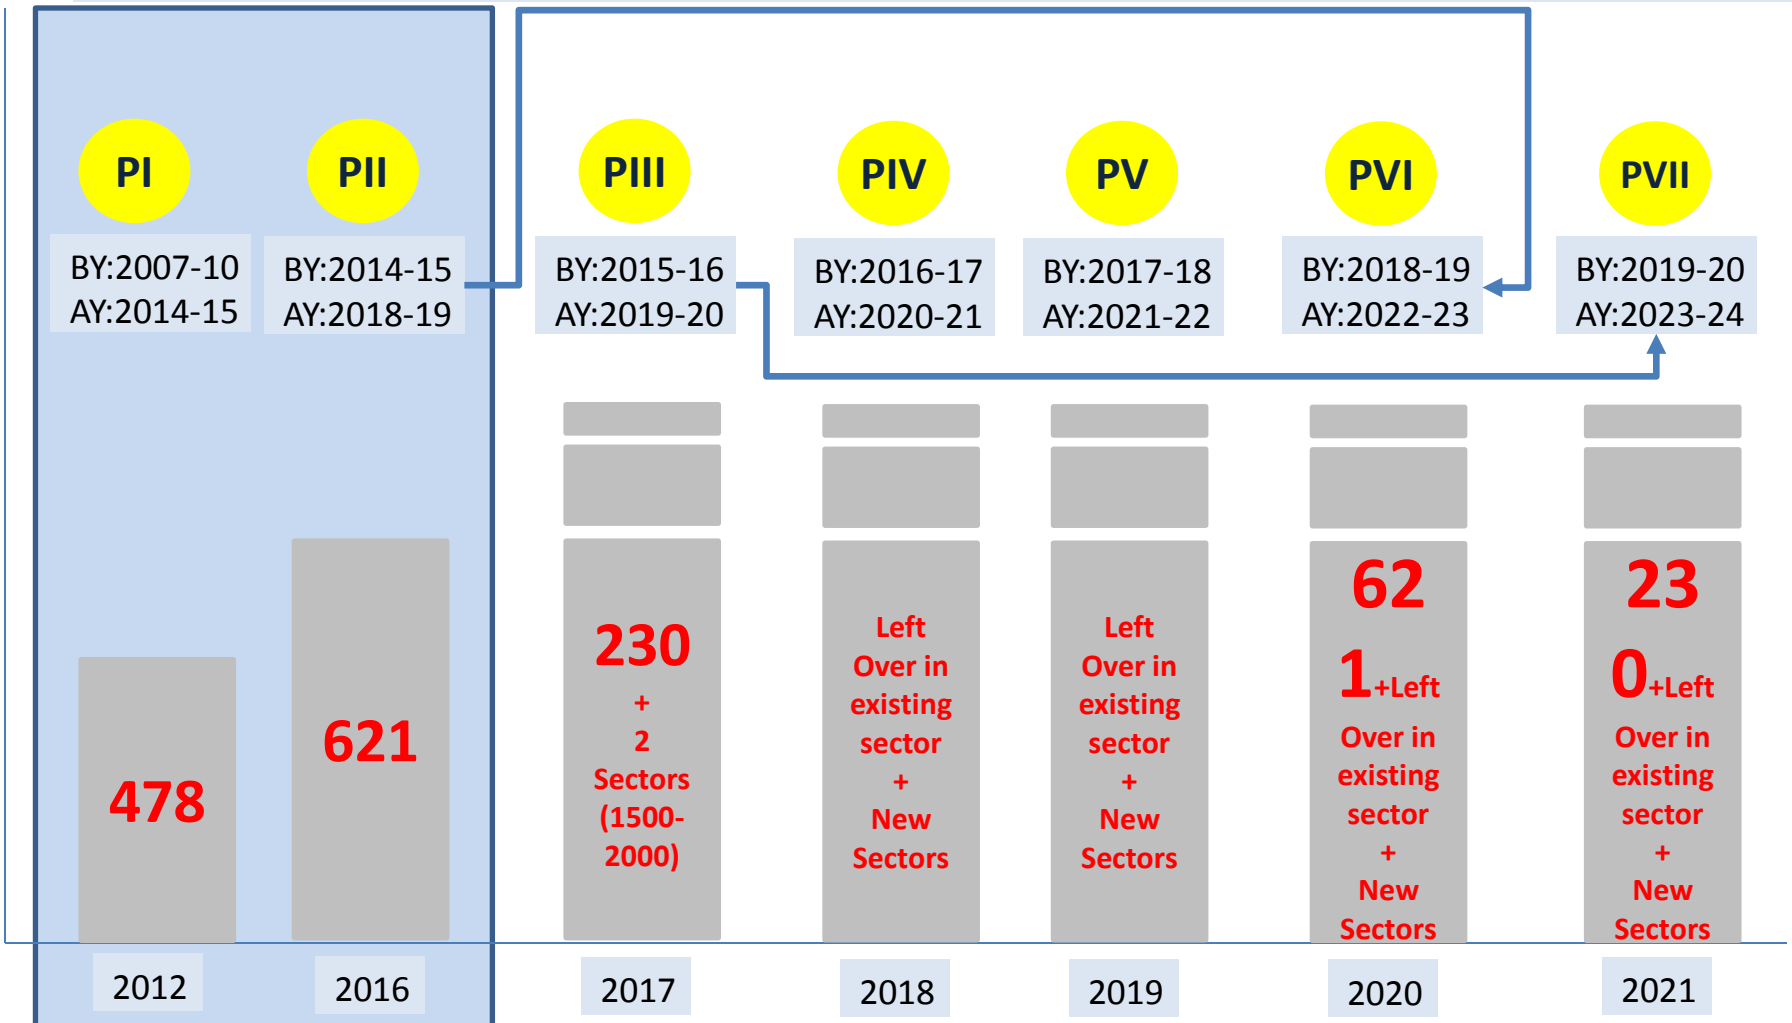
PI
BY:2007-10
AY:2014-15

PII
BY:2014-15
AY:2018-19

PIII
BY:2015-16
AY:2019-20

PIV
BY:2016-17
AY:2020-21

PV
BY:2017-18
AY:2021-22

PVI
BY:2018-19
AY:2022-23

PVII
BY:2019-20
AY:2023-24

478

621

230
+
2
Sectors
(1500-2000)

Left Over in existing sector
+
New Sectors

Left Over in existing sector
+
New Sectors

62
1+Left Over in existing sector
+
New Sectors

23
0+Left Over in existing sector
+
New Sectors

2012

2016

2017

2018

2019

2020

2021